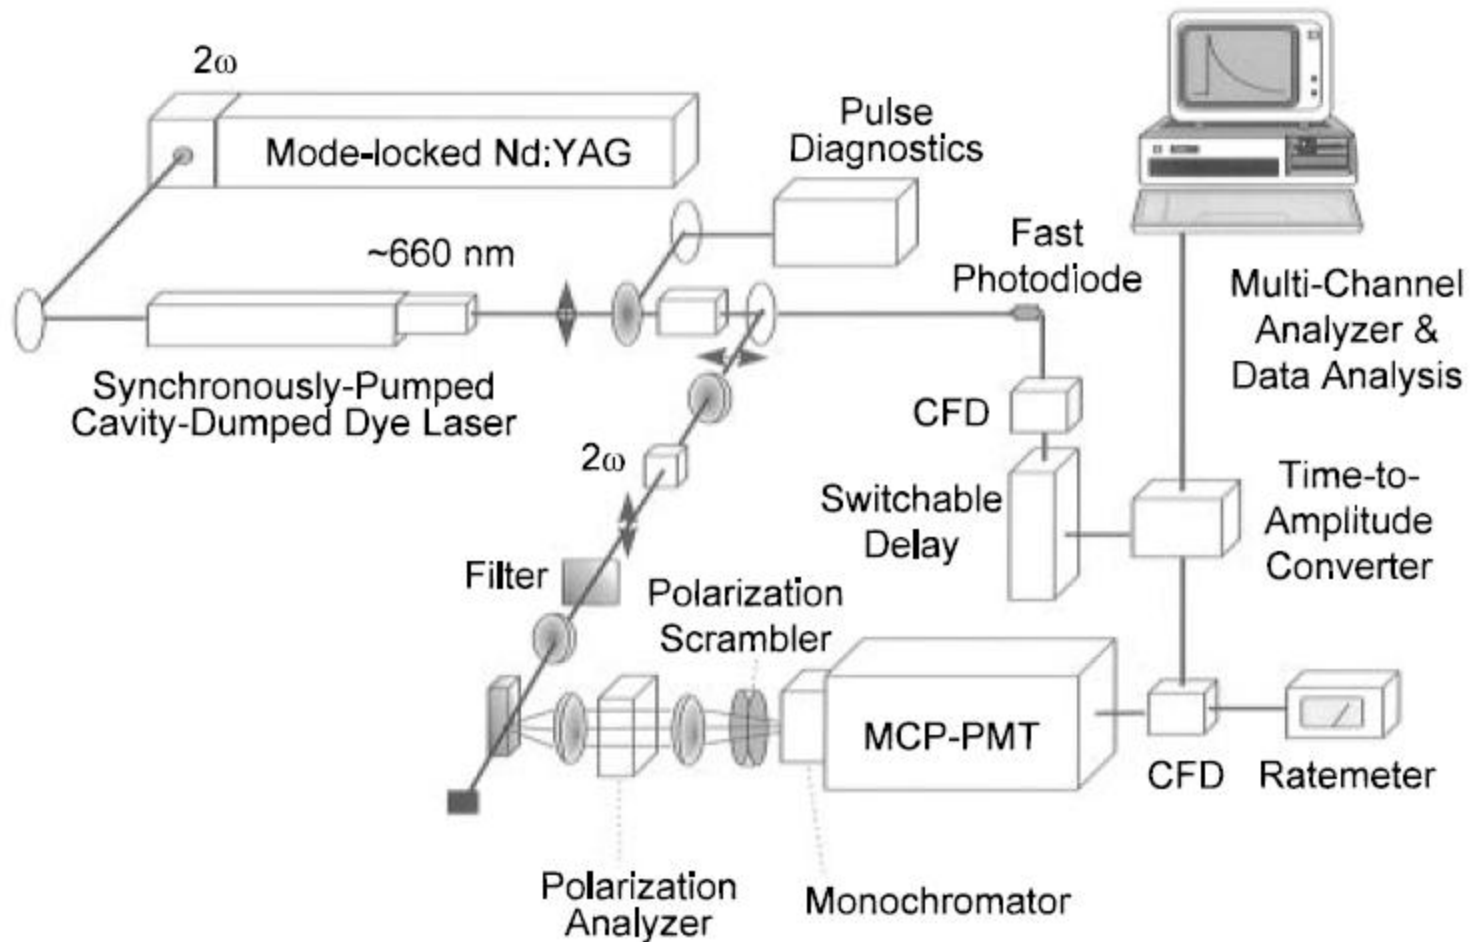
2ω

Mode-locked Nd:YAG

Pulse Diagnostics

~660 nm

Fast Photodiode

Multi-Channel Analyzer & Data Analysis

Synchronously-Pumped Cavity-Dumped Dye Laser

CFD

2ω

Switchable Delay

Time-to-Amplitude Converter

Filter

Polarization Scrambler

MCP-PMT

CFD

Ratemeter

Polarization Analyzer

Monochromator